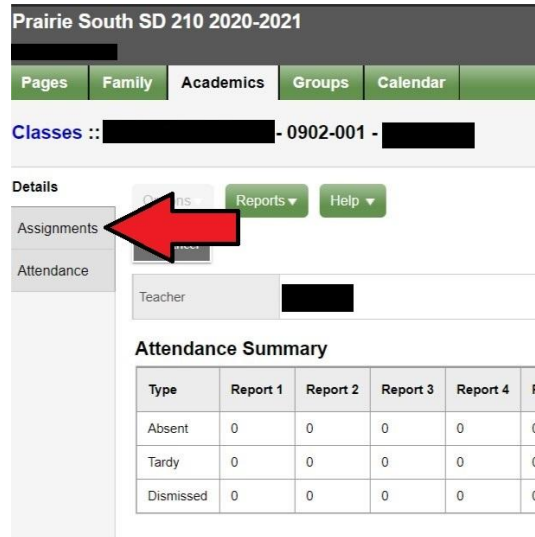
Prairie South SD 210 2020-2021

Pages Family Academics Groups Calendar

Classes :: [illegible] - 0902-001 - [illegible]

Details

Assignments

Attendance

Options Reports ▾ Help ▾

Teacher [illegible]

Attendance Summary

| Type | Report 1 | Report 2 | Report 3 | Report 4 | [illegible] |
|---|---|---|---|---|---|
| Absent | 0 | 0 | 0 | 0 | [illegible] |
| Tardy | 0 | 0 | 0 | 0 | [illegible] |
| Dismissed | 0 | 0 | 0 | 0 | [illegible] |